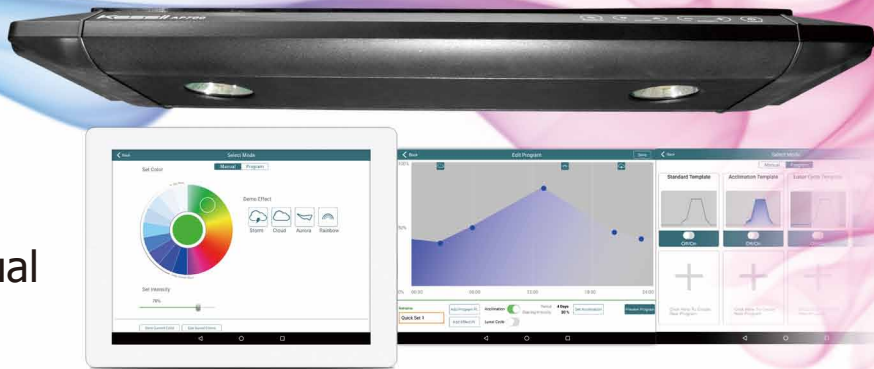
Kessil A2700

ual

Back
Select Mode
Manual Program
Set Color
Demo Effect
Storm Cloud Aurora Rainbow
Set Intensity
78%

Back
Edit Program
Save
100%
50%
0%
00:00 06:00 12:00 18:00 24:00
Quick Set 1
Add Program Pt
Acclimation
Add Effect Pt
Lunar Cycle
4 Days
80%
Set Acclimation
Preview Program

Back
Select Mode
Manual Program
Standard Template
Acclimation Template
Lunar Cycle Template
ON/On
ON/On